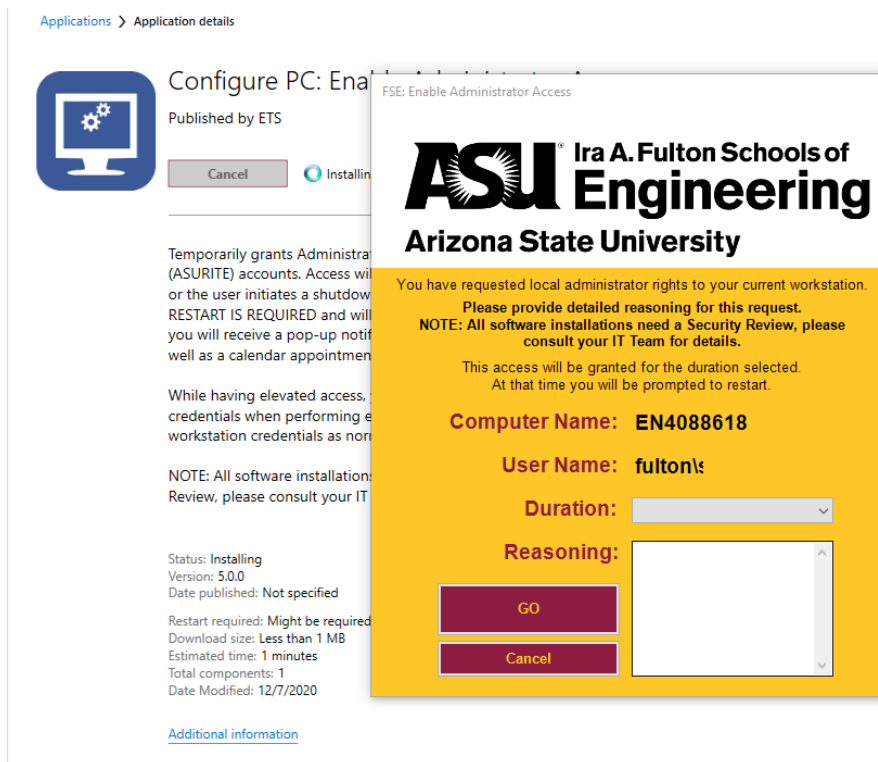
Applications > Application details

Configure PC: Enab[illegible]

Published by ETS

Cancel

Installin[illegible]

Temporarily grants Administrat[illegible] (ASURITE) accounts. Access wi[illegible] or the user initiates a shutdo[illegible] RESTART IS REQUIRED and wil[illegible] you will receive a pop-up notif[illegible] well as a calendar appointmen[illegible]

While having elevated access, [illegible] credentials when performing e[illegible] workstation credentials as nor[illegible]

NOTE: All software installation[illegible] Review, please consult your IT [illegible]

Status: Installing
Version: 5.0.0
Date published: Not specified

Restart required: Might be required
Download size: Less than 1 MB
Estimated time: 1 minutes
Total components: 1
Date Modified: 12/7/2020

Additional information

FSE: Enable Administrator Access

ASU Ira A. Fulton Schools of Engineering
Arizona State University

You have requested local administrator rights to your current workstation.
Please provide detailed reasoning for this request.
NOTE: All software installations need a Security Review, please consult your IT Team for details.

This access will be granted for the duration selected.
At that time you will be prompted to restart.

Computer Name: EN4088618

User Name: fulton\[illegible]

Duration:

Reasoning:

GO

Cancel